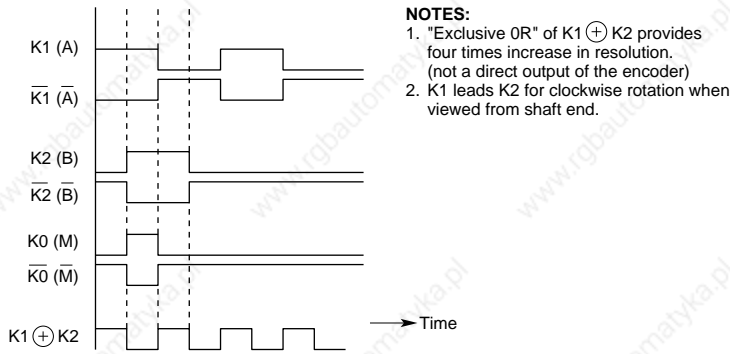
K1 (A)

$\overline{K1}$ ($\overline{A}$)

K2 (B)

$\overline{K2}$ ($\overline{B}$)

K0 (M)

$\overline{K0}$ ($\overline{M}$)

K1 $\oplus$ K2

Time

**NOTES:**
1. "Exclusive 0R" of K1 $\oplus$ K2 provides four times increase in resolution. (not a direct output of the encoder)
2. K1 leads K2 for clockwise rotation when viewed from shaft end.